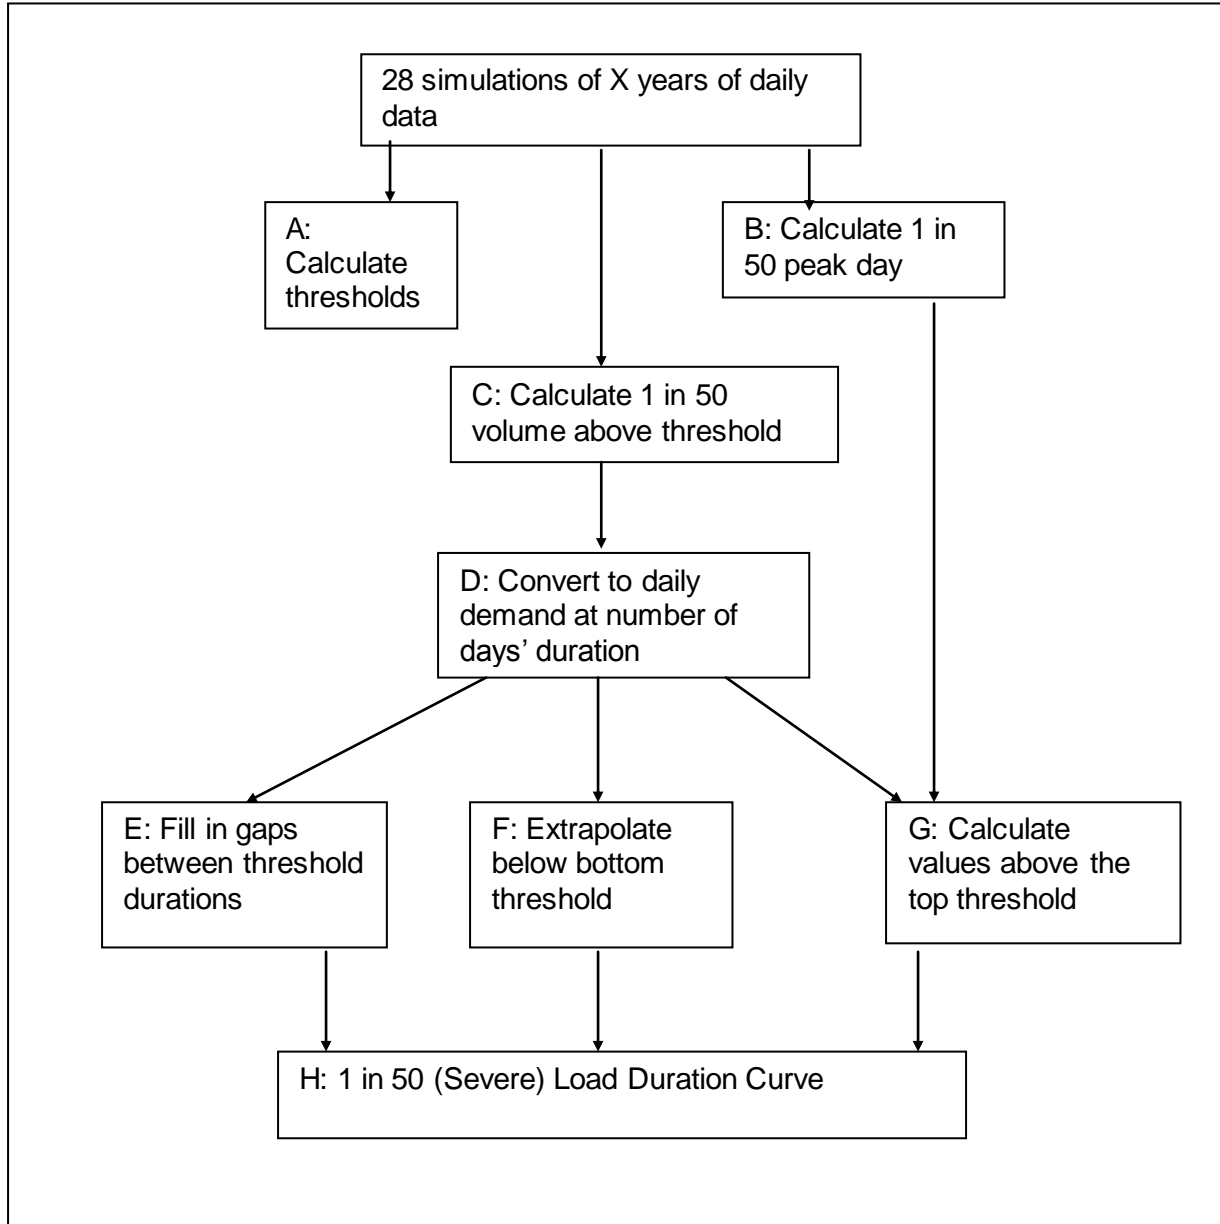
28 simulations of X years of daily data

A: Calculate thresholds

B: Calculate 1 in 50 peak day

C: Calculate 1 in 50 volume above threshold

D: Convert to daily demand at number of days' duration

E: Fill in gaps between threshold durations

F: Extrapolate below bottom threshold

G: Calculate values above the top threshold

H: 1 in 50 (Severe) Load Duration Curve